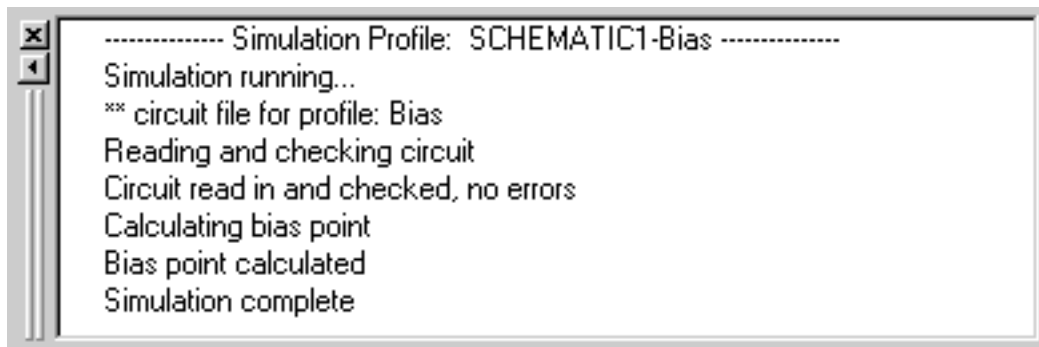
-------------- Simulation Profile: SCHEMATIC1-Bias --------------
Simulation running...
** circuit file for profile: Bias
Reading and checking circuit
Circuit read in and checked, no errors
Calculating bias point
Bias point calculated
Simulation complete